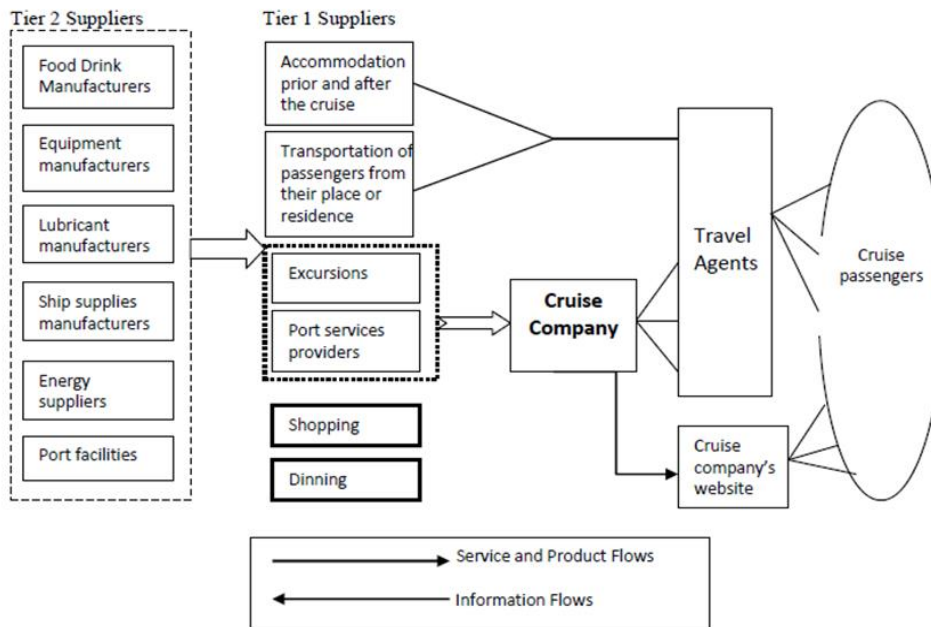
Tier 2 Suppliers

Food Drink Manufacturers

Equipment manufacturers

Lubricant manufacturers

Ship supplies manufacturers

Energy suppliers

Port facilities

Tier 1 Suppliers

Accommodation prior and after the cruise

Transportation of passengers from their place or residence

Excursions

Port services providers

Shopping

Dinning

Cruise Company

Travel Agents

Cruise company's website

Cruise passengers

Service and Product Flows

Information Flows